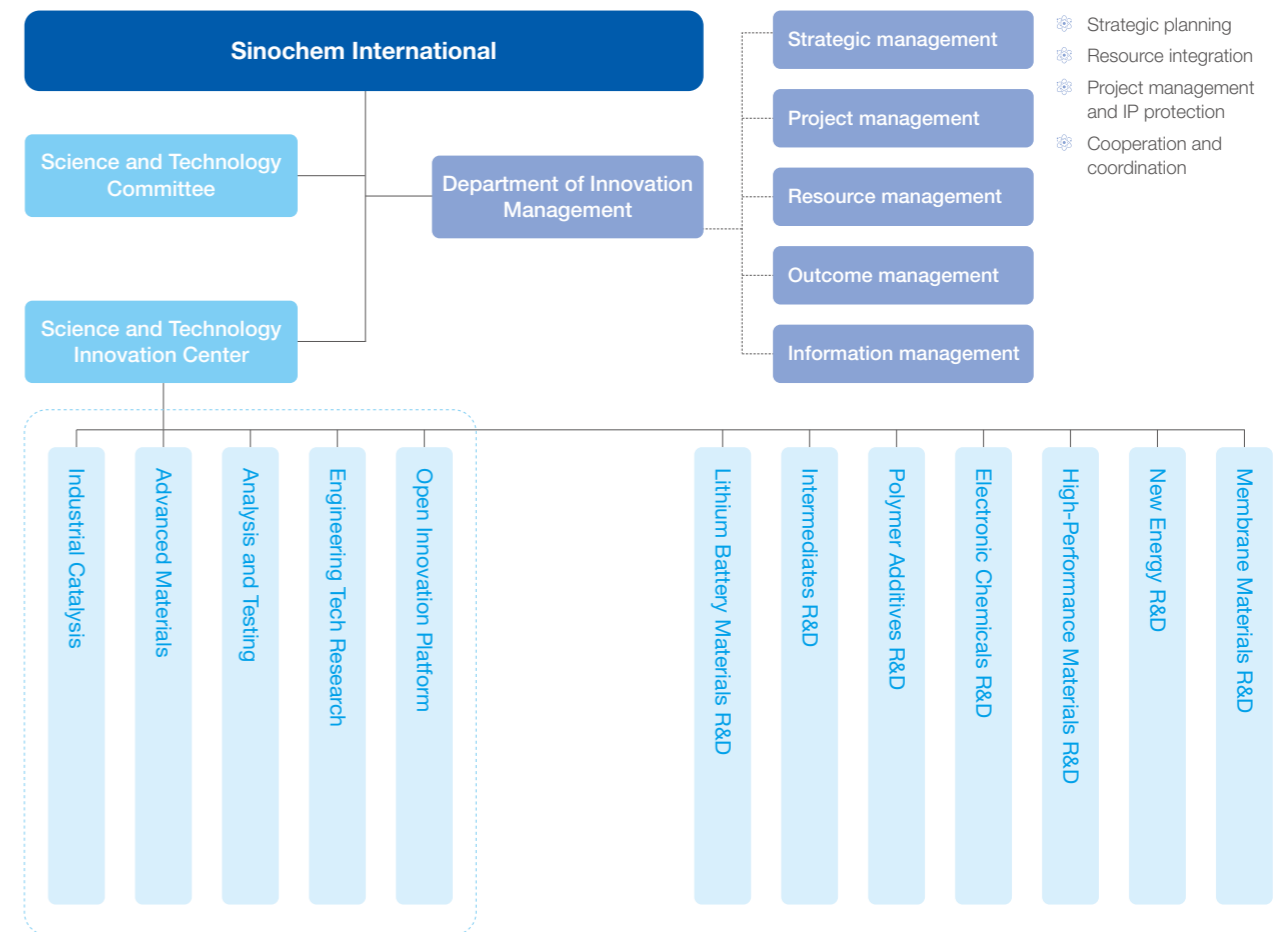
Sinochem International

Science and Technology Committee

Department of Innovation Management

Science and Technology Innovation Center

Strategic management

Project management

Resource management

Outcome management

Information management

Strategic planning

Resource integration

Project management and IP protection

Cooperation and coordination

Industrial Catalysis

Advanced Materials

Analysis and Testing

Engineering Tech Research

Open Innovation Platform

Lithium Battery Materials R&D

Intermediates R&D

Polymer Additives R&D

Electronic Chemicals R&D

High-Performance Materials R&D

New Energy R&D

Membrane Materials R&D